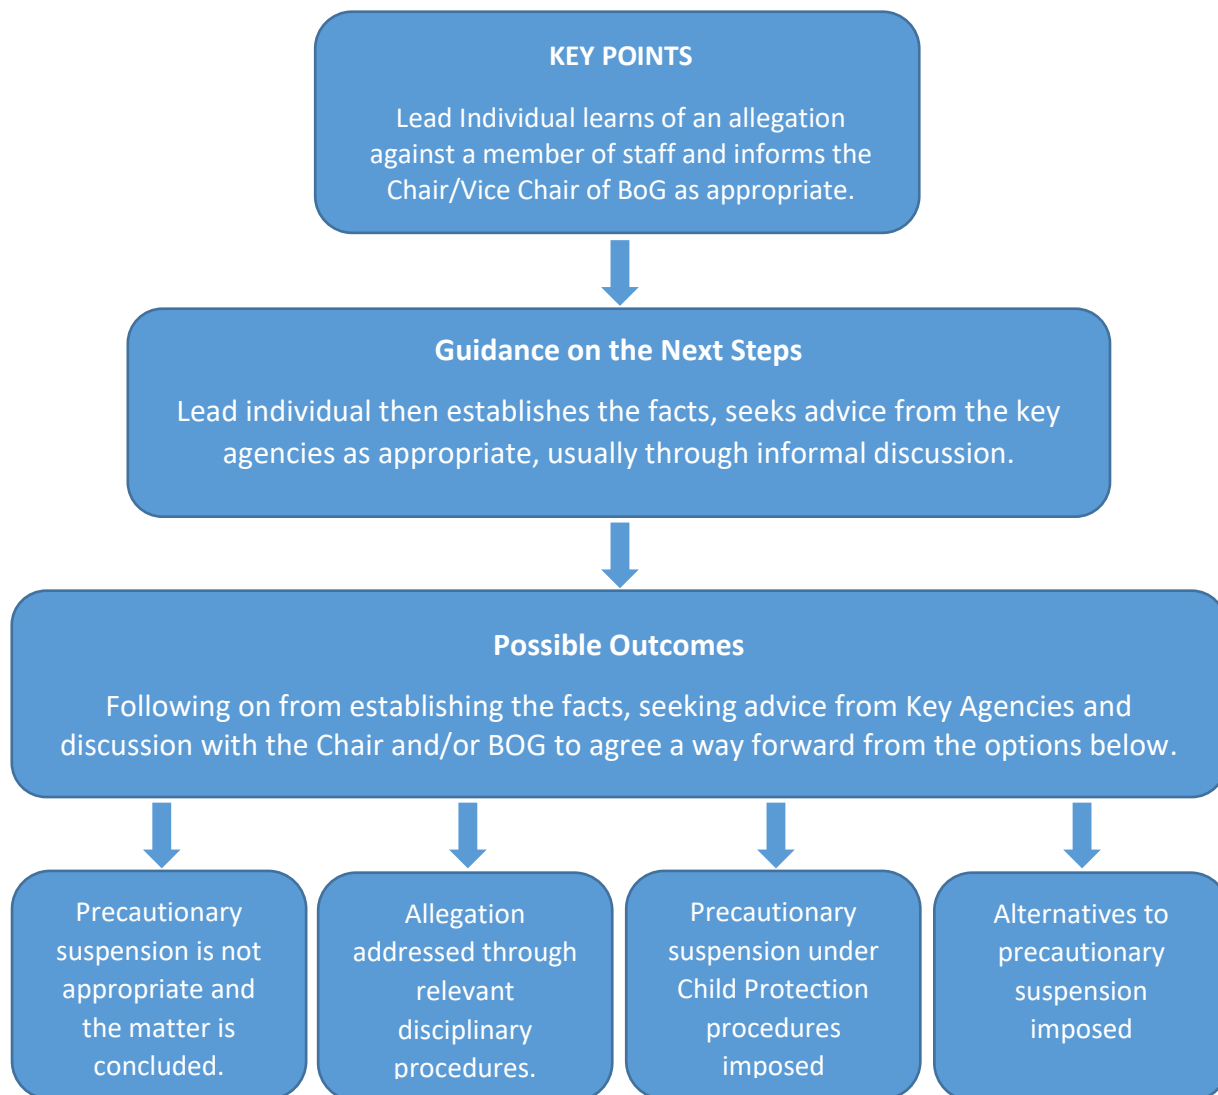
KEY POINTS

Lead Individual learns of an allegation against a member of staff and informs the Chair/Vice Chair of BoG as appropriate.

Guidance on the Next Steps

Lead individual then establishes the facts, seeks advice from the key agencies as appropriate, usually through informal discussion.

Possible Outcomes

Following on from establishing the facts, seeking advice from Key Agencies and discussion with the Chair and/or BOG to agree a way forward from the options below.

Precautionary suspension is not appropriate and the matter is concluded.

Allegation addressed through relevant disciplinary procedures.

Precautionary suspension under Child Protection procedures imposed

Alternatives to precautionary suspension imposed